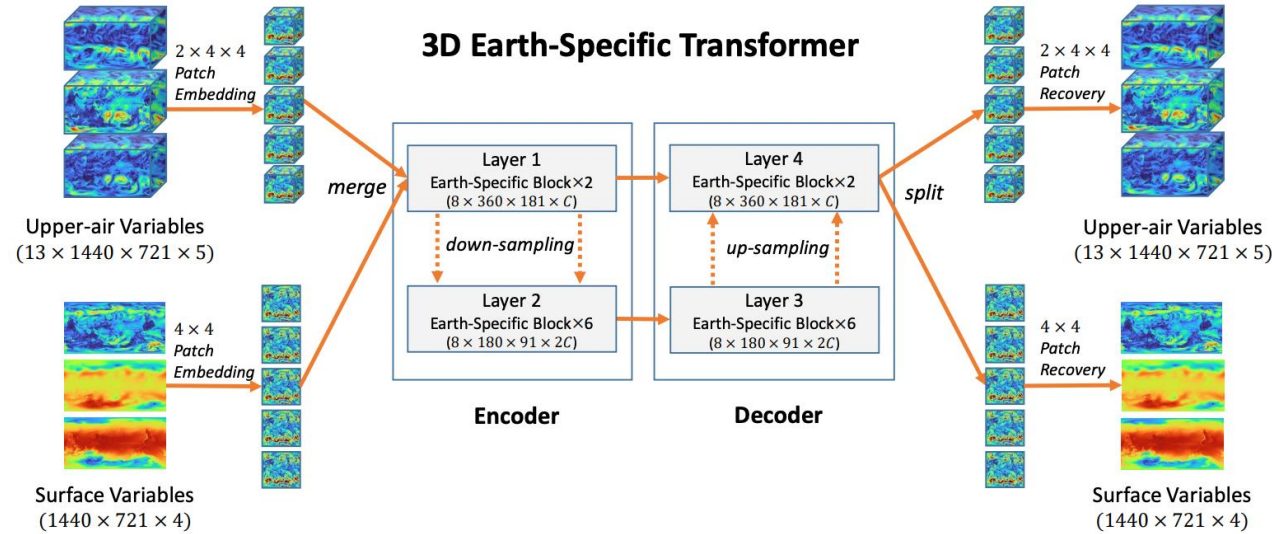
3D Earth-Specific Transformer

$2 \times 4 \times 4$
Patch
Embedding

Upper-air Variables
$(13 \times 1440 \times 721 \times 5)$

$4 \times 4$
Patch
Embedding

Surface Variables
$(1440 \times 721 \times 4)$

merge

Layer 1
Earth-Specific Block×2
$(8 \times 360 \times 181 \times C)$

down-sampling

Layer 2
Earth-Specific Block×6
$(8 \times 180 \times 91 \times 2C)$

Encoder

Layer 4
Earth-Specific Block×2
$(8 \times 360 \times 181 \times C)$

up-sampling

Layer 3
Earth-Specific Block×6
$(8 \times 180 \times 91 \times 2C)$

Decoder

split

$2 \times 4 \times 4$
Patch
Recovery

Upper-air Variables
$(13 \times 1440 \times 721 \times 5)$

$4 \times 4$
Patch
Recovery

Surface Variables
$(1440 \times 721 \times 4)$